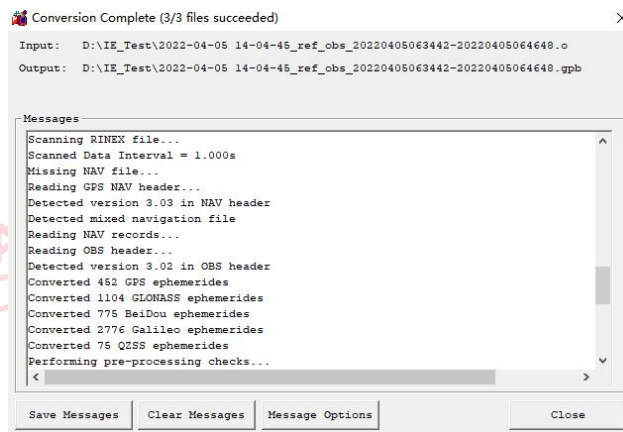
Conversion Complete (3/3 files succeeded)

Input: D:\IE_Test\2022-04-05 14-04-45_ref_obs_20220405063442-20220405064648.o

Output: D:\IE_Test\2022-04-05 14-04-45_ref_obs_20220405063442-20220405064648.gpb

Messages

Scanning RINEX file...
Scanned Data Interval = 1.000s
Missing NAV file...
Reading GPS NAV header...
Detected version 3.03 in NAV header
Detected mixed navigation file
Reading NAV records...
Reading OBS header...
Detected version 3.02 in OBS header
Converted 452 GPS ephemerides
Converted 1104 GLONASS ephemerides
Converted 775 BeiDou ephemerides
Converted 2776 Galileo ephemerides
Converted 75 QZSS ephemerides
Performing pre-processing checks...

Save Messages | Clear Messages | Message Options | Close